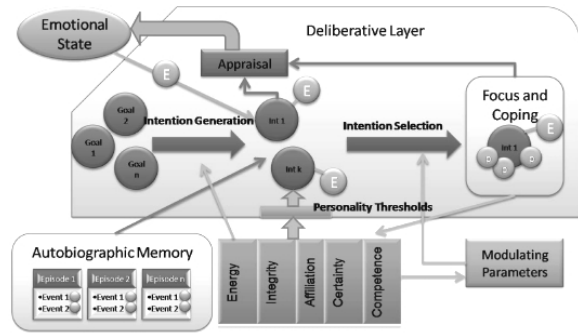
Emotional State

Deliberative Layer

Appraisal

E

E

Goal 2

Goal 1

Goal n

Intention Generation

Int 1

E

Intention Selection

Focus and Coping

E

Int 1

Int k

E

Personality Thresholds

Autobiographic Memory

Episode 1
•Event 1
•Event 2

Episode 2
•Event 1
•Event 2

Episode n
•Event 1
•Event 2

Energy

Integrity

Affiliation

Certainty

Competence

Modulating Parameters